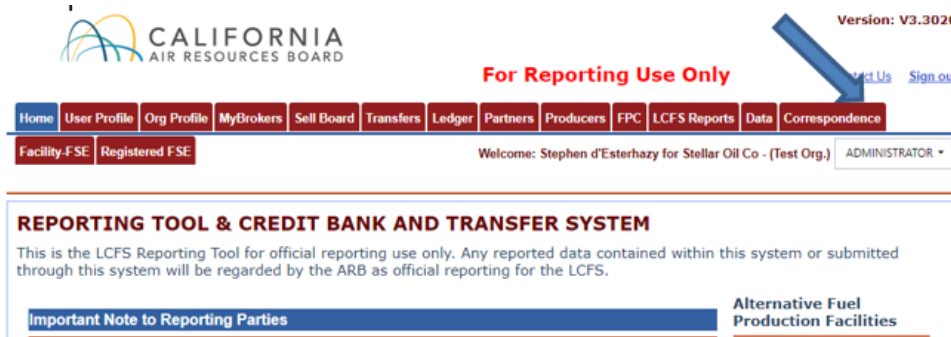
CALIFORNIA
AIR RESOURCES BOARD

Version: V3.302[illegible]

For Reporting Use Only

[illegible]act Us Sign ou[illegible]

Home | User Profile | Org Profile | MyBrokers | Sell Board | Transfers | Ledger | Partners | Producers | FPC | LCFS Reports | Data | Correspondence

Facility-FSE | Registered FSE

Welcome: Stephen d'Esterhazy for Stellar Oil Co - (Test Org.) ADMINISTRATOR

REPORTING TOOL & CREDIT BANK AND TRANSFER SYSTEM

This is the LCFS Reporting Tool for official reporting use only. Any reported data contained within this system or submitted through this system will be regarded by the ARB as official reporting for the LCFS.

Important Note to Reporting Parties

Alternative Fuel Production Facilities